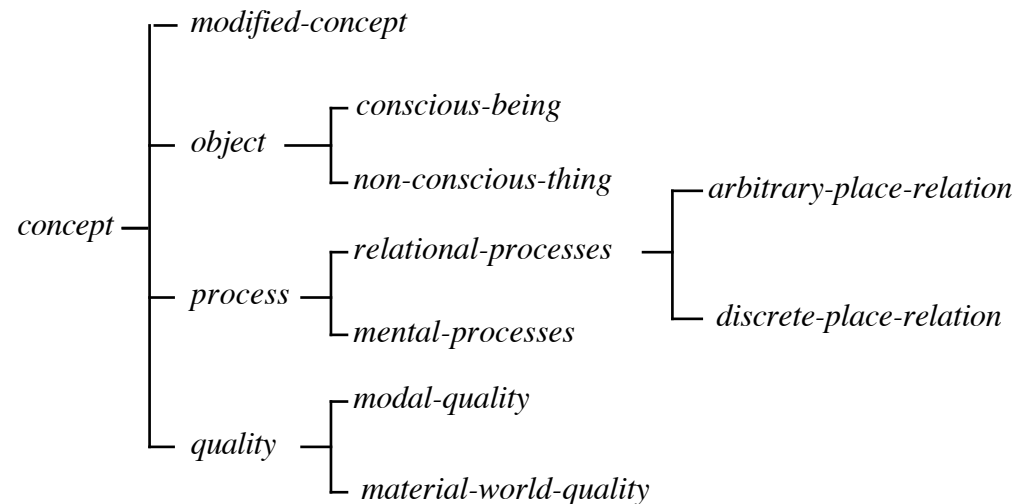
concept
modified-concept
object
conscious-being
non-conscious-thing
process
relational-processes
arbitrary-place-relation
discrete-place-relation
mental-processes
quality
modal-quality
material-world-quality